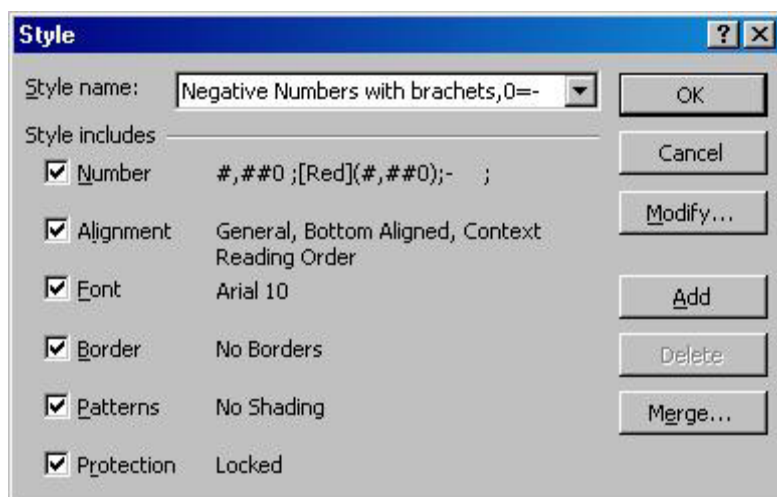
Style

?

Style name: Negative Numbers with brachets,0=-

OK

Style includes

Cancel

Number #,##0 ;[Red](#,##0);- ;

Modify...

Alignment General, Bottom Aligned, Context Reading Order

Font Arial 10

Add

Border No Borders

Delete

Patterns No Shading

Merge...

Protection Locked